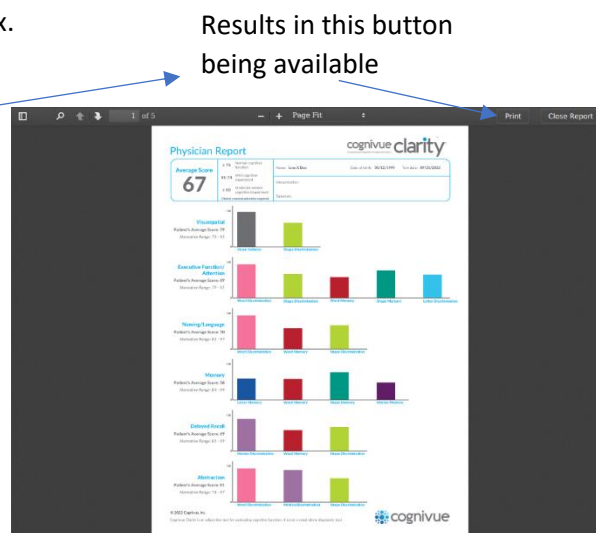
k.

Results in this button being available

1 of 5 — + Page Fit Print Close Report

Physician Report

cognivue clarity

Average Score

67

Visuospatial

Executive Function/ Attention

Naming/Language

Memory

Delayed Recall

Abstraction

cognivue